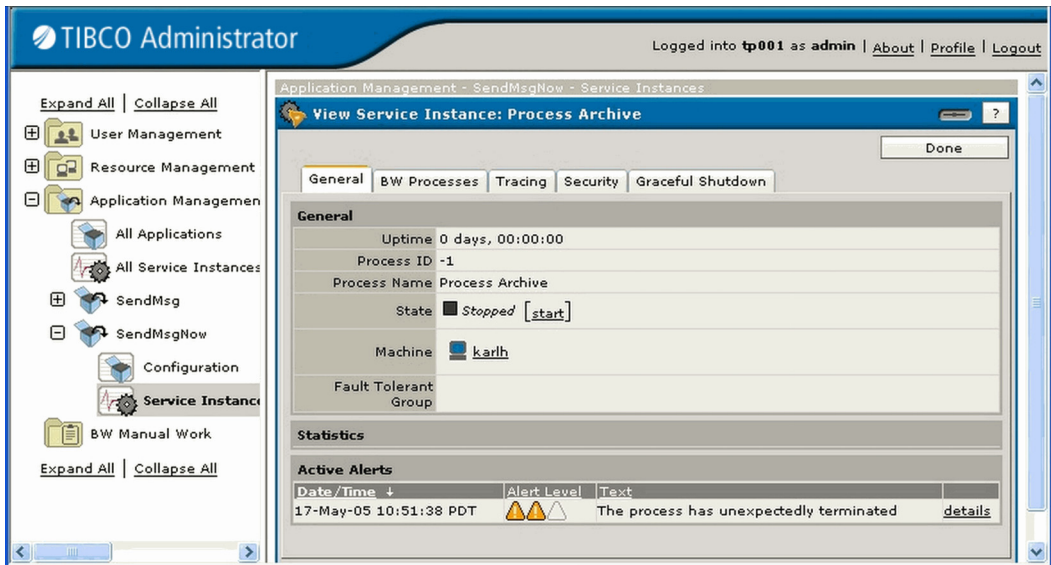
TIBCO Administrator

Logged into tp001 as admin | About | Profile | Logout

Expand All | Collapse All

User Management

Resource Management

Application Managemen

All Applications

All Service Instances

SendMsg

SendMsgNow

Configuration

Service Instanc

BW Manual Work

Expand All | Collapse All

Application Management - SendMsgNow - Service Instances

View Service Instance: Process Archive

?

Done

General | BW Processes | Tracing | Security | Graceful Shutdown

General

| | |
|---|---|
| Uptime | 0 days, 00:00:00 |
| Process ID | -1 |
| Process Name | Process Archive |
| State | Stopped [start] |
| Machine | karlh |
| Fault Tolerant Group | |

Statistics

Active Alerts

| Date/Time ↓ | Alert Level | Text | |
|---|---|---|---|
| 17-May-05 10:51:38 PDT | | The process has unexpectedly terminated | details |